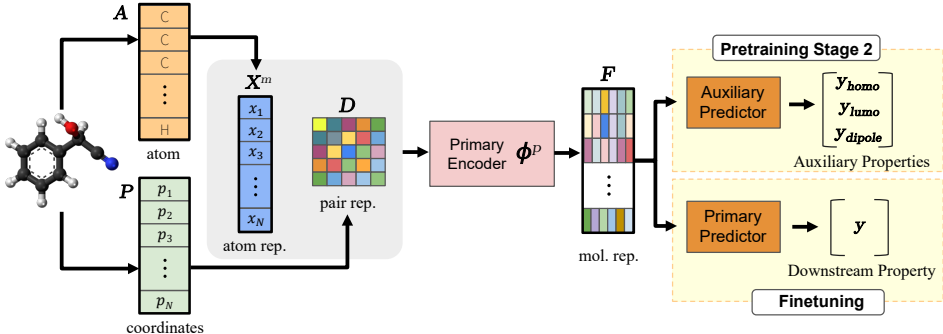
$A$
C
C
C
⋮
H
atom

$P$
$p_1$
$p_2$
$p_3$
⋮
$p_N$
coordinates

$X^m$
$x_1$
$x_2$
$x_3$
⋮
$x_N$
atom rep.

$D$
pair rep.

Primary Encoder $\phi^P$

$F$
⋮
mol. rep.

Pretraining Stage 2
Auxiliary Predictor
$y_{homo}$
$y_{lumo}$
$y_{dipole}$
Auxiliary Properties

Primary Predictor
$y$
Downstream Property
Finetuning